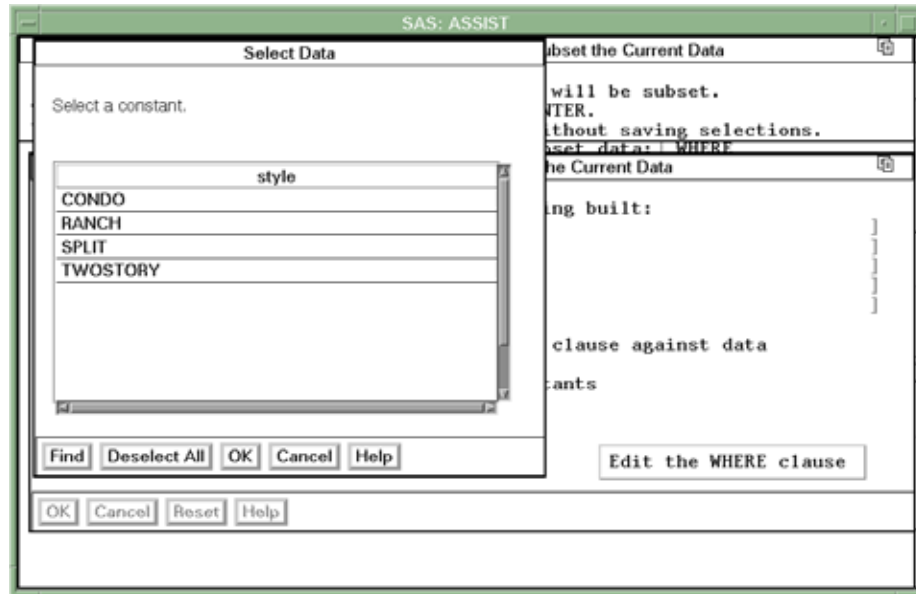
SAS: ASSIST

Select Data

Select a constant.

| style |
|---|
| CONDO |
| RANCH |
| SPLIT |
| TWOSTORY |

Find | Deselect All | OK | Cancel | Help

ubset the Current Data

will be subset.
TER.
ithout saving selections.
set data: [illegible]

he Current Data

ng built:

]
]
]
]
]

clause against data

ants

Edit the WHERE clause

OK | Cancel | Reset | Help